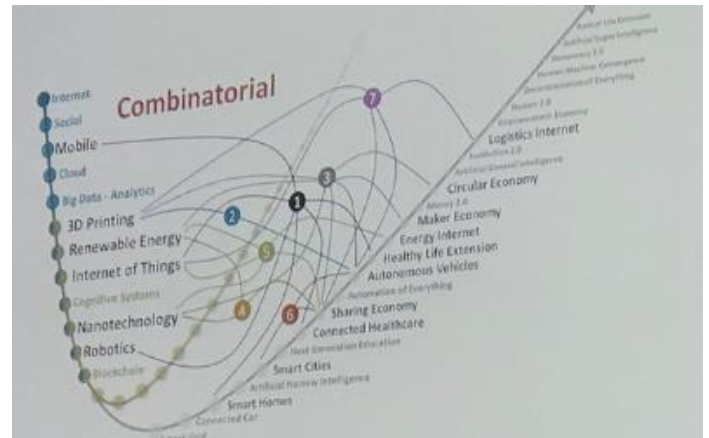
Combinatorial

Internet
Social
Mobile
Cloud
Big Data - Analytics
3D Printing
Renewable Energy
Internet of Things
Cognitive Systems
Nanotechnology
Robotics
Blockchain

7
3
1
2
5
4
6

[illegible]
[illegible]
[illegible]
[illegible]
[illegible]
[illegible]
Logistics Internet
Evolution 2.0
Artificial General Intelligence
Circular Economy
Money 2.0
Maker Economy
Energy Internet
Healthy Life Extension
Autonomous Vehicles
Automation of Everything
Sharing Economy
Connected Healthcare
Next Generation Education
Smart Cities
Artificial Narrow Intelligence
Smart Homes
Connected Car
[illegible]